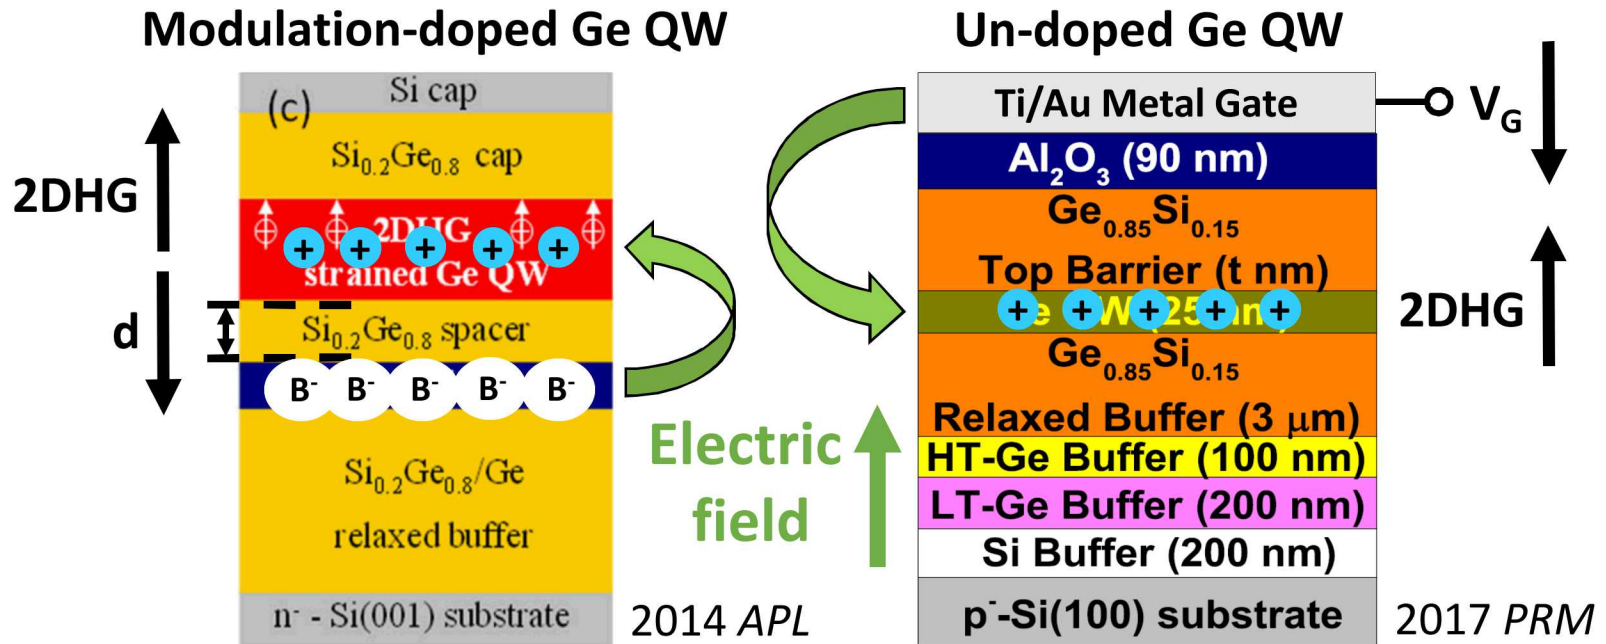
Modulation-doped Ge QW

2DHG

d

(c)

Si cap

$Si_{0.2}Ge_{0.8}$ cap

2DHG

+ + + + +

strained Ge QW

$Si_{0.2}Ge_{0.8}$ spacer

$B^-$ $B^-$ $B^-$ $B^-$ $B^-$

$Si_{0.2}Ge_{0.8}$/Ge

relaxed buffer

n$^-$ - Si(001) substrate

2014 APL

Electric field

Un-doped Ge QW

Ti/Au Metal Gate

$V_G$

$Al_2O_3$ (90 nm)

$Ge_{0.85}Si_{0.15}$

Top Barrier (t nm)

+ + + + +

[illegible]

$Ge_{0.85}Si_{0.15}$

Relaxed Buffer (3 μm)

HT-Ge Buffer (100 nm)

LT-Ge Buffer (200 nm)

Si Buffer (200 nm)

p$^-$-Si(100) substrate

2DHG

2017 PRM